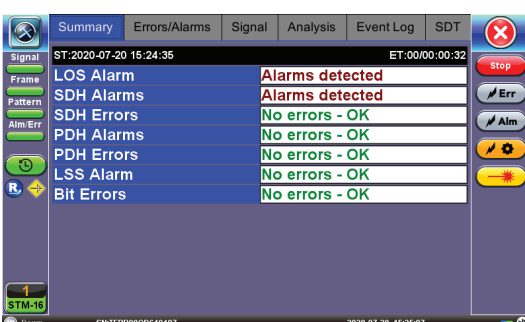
Summary | Errors/Alarms | Signal | Analysis | Event Log | SDT

Signal
Frame
Pattern
Alm/Err

ST:2020-07-20 15:24:35 ET:00/00:00:32

| | |
|---|---|
| LOS Alarm | Alarms detected |
| SDH Alarms | Alarms detected |
| SDH Errors | No errors - OK |
| PDH Alarms | No errors - OK |
| PDH Errors | No errors - OK |
| LSS Alarm | No errors - OK |
| Bit Errors | No errors - OK |

Stop
Err
Alm

1
STM-16

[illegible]